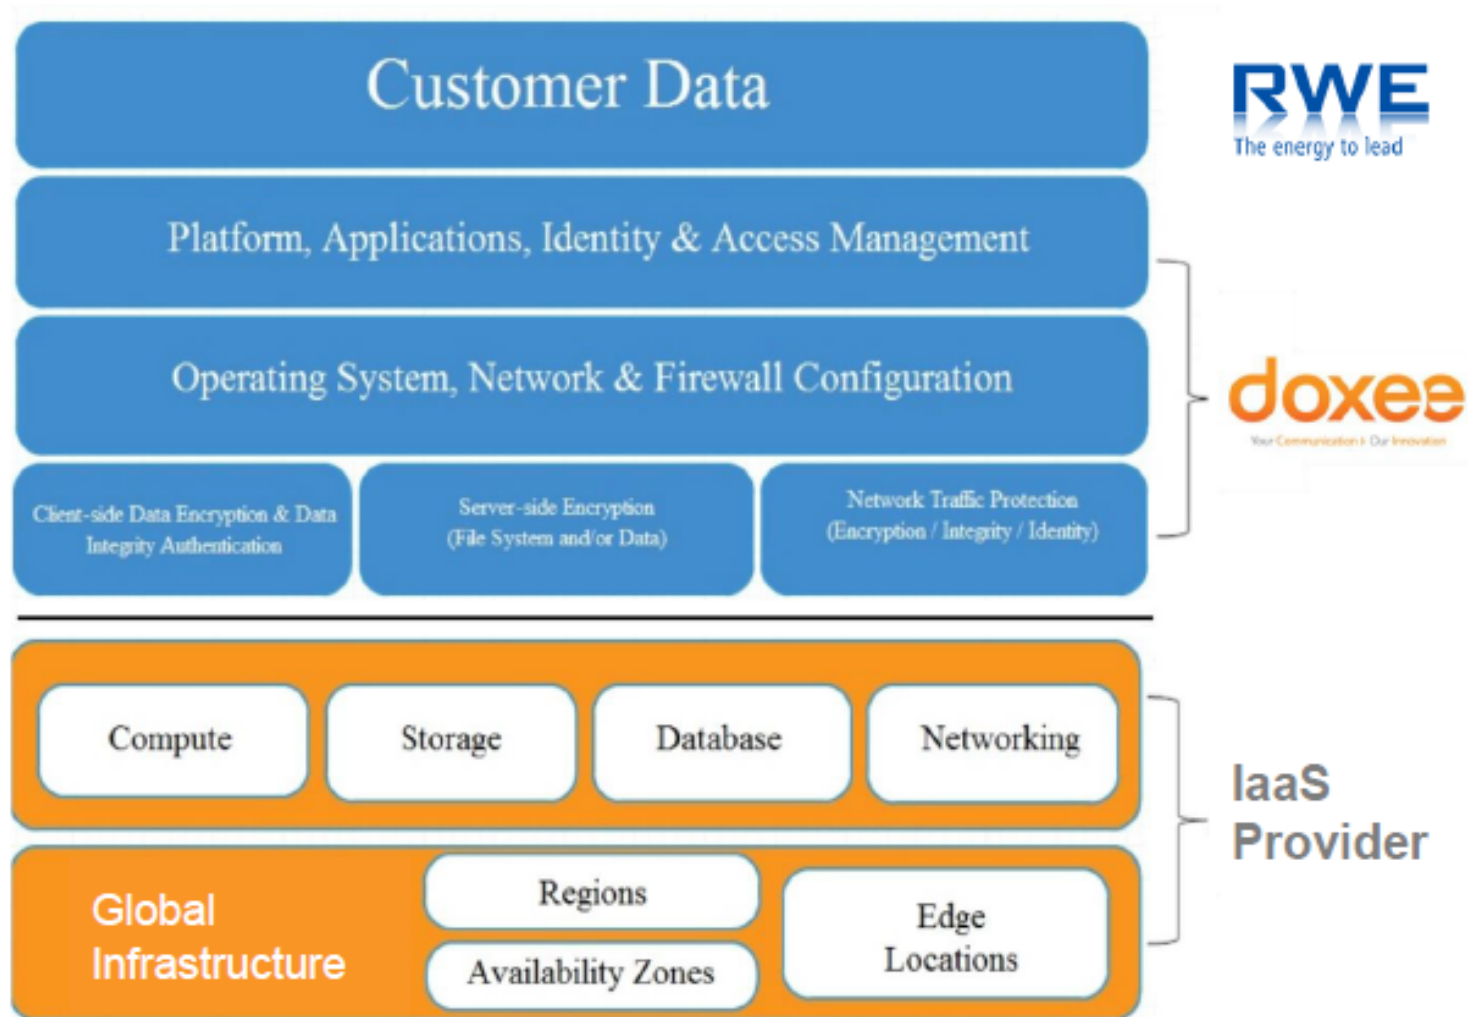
Customer Data

RWE
The energy to lead

Platform, Applications, Identity & Access Management

Operating System, Network & Firewall Configuration

doxee
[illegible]

Client-side Data Encryption & Data Integrity Authentication

Server-side Encryption (File System and/or Data)

Network Traffic Protection (Encryption / Integrity / Identity)

Compute

Storage

Database

Networking

IaaS Provider

Global Infrastructure

Regions

Availability Zones

Edge Locations